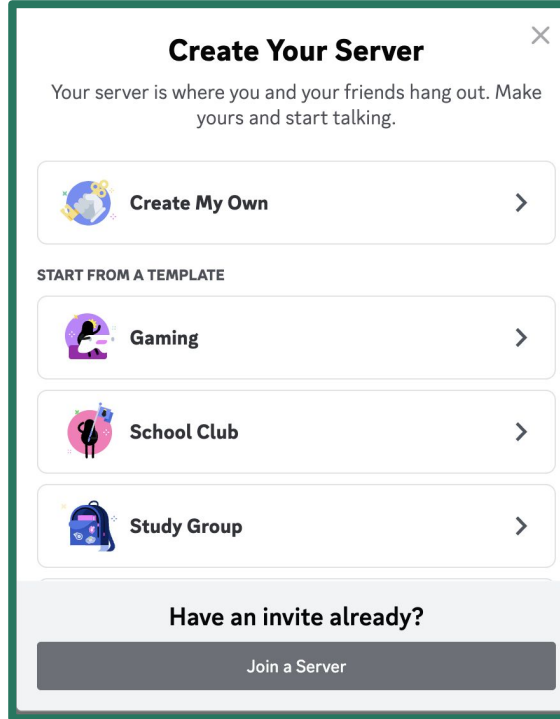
Create Your Server

Your server is where you and your friends hang out. Make yours and start talking.

Create My Own

START FROM A TEMPLATE

Gaming

School Club

Study Group

Have an invite already?

Join a Server